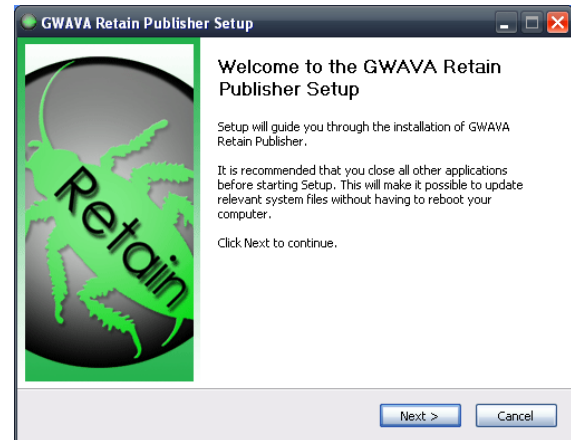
GWAVA Retain Publisher Setup

Retain

Welcome to the GWAVA Retain Publisher Setup

Setup will guide you through the installation of GWAVA Retain Publisher.

It is recommended that you close all other applications before starting Setup. This will make it possible to update relevant system files without having to reboot your computer.

Click Next to continue.

Next >

Cancel